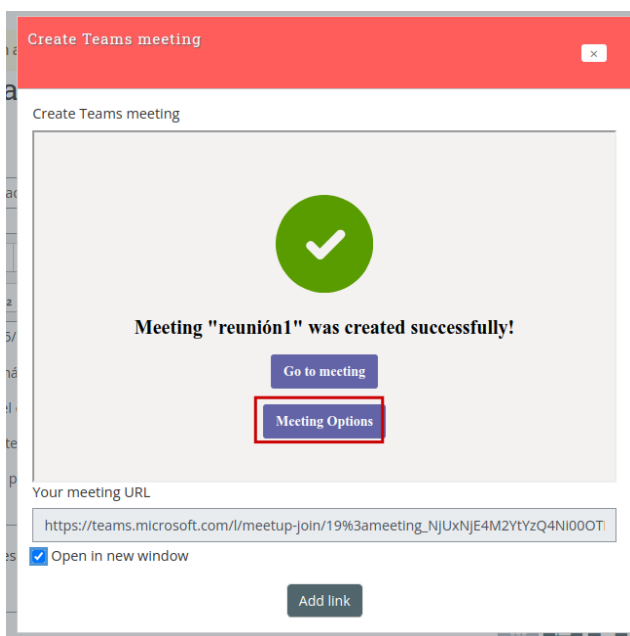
Create Teams meeting

×

Create Teams meeting

Meeting "reunión1" was created successfully!

Go to meeting

Meeting Options

Your meeting URL

https://teams.microsoft.com/l/meetup-join/19%3ameeting_NjUxNjE4M2YtYzQ4Ni00OT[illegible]

Open in new window

Add link